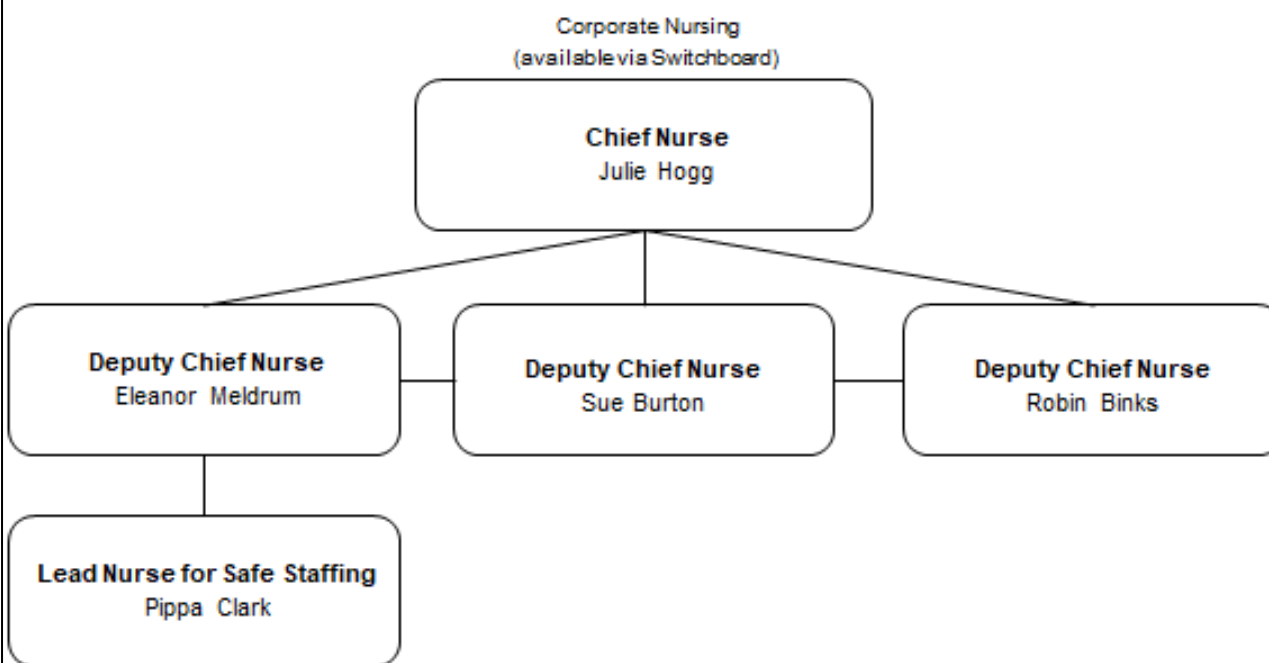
Corporate Nursing
(available via Switchboard)

Chief Nurse
Julie Hogg

Deputy Chief Nurse
Eleanor Meldrum

Deputy Chief Nurse
Sue Burton

Deputy Chief Nurse
Robin Binks

Lead Nurse for Safe Staffing
Pippa Clark